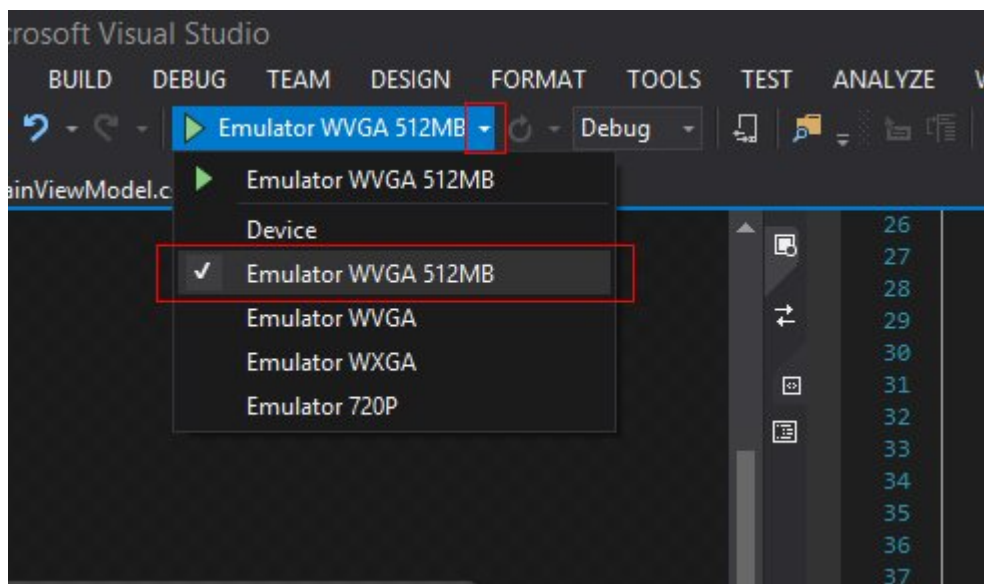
rosoft Visual Studio

BUILD DEBUG TEAM DESIGN FORMAT TOOLS TEST ANALYZE

Emulator WVGA 512MB Debug

ainViewModel.c

Emulator WVGA 512MB
Device
✓ Emulator WVGA 512MB
Emulator WVGA
Emulator WXGA
Emulator 720P

26
27
28
29
30
31
32
33
34
35
36
37